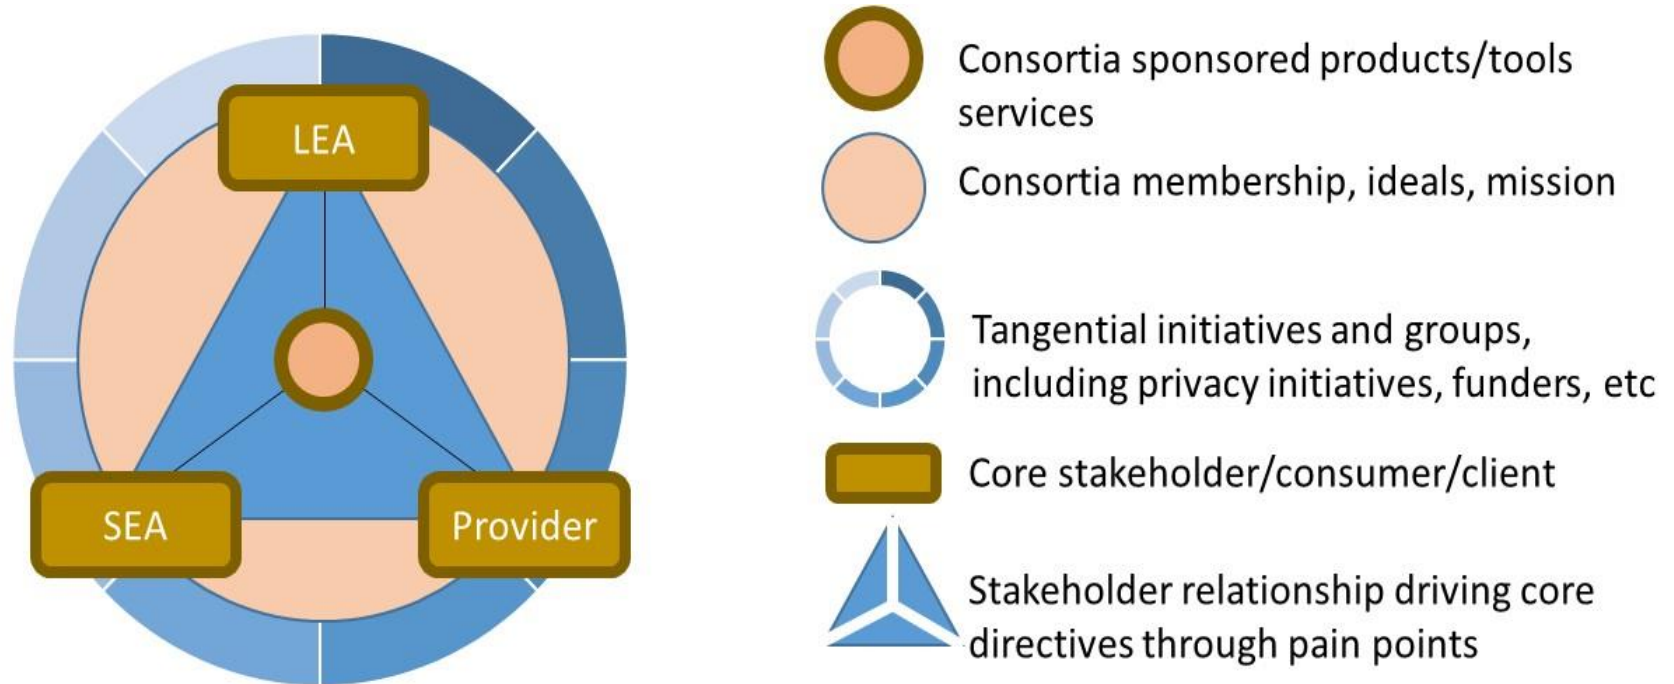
LEA

SEA

Provider

Consortia sponsored products/tools services

Consortia membership, ideals, mission

Tangential initiatives and groups, including privacy initiatives, funders, etc

Core stakeholder/consumer/client

Stakeholder relationship driving core directives through pain points